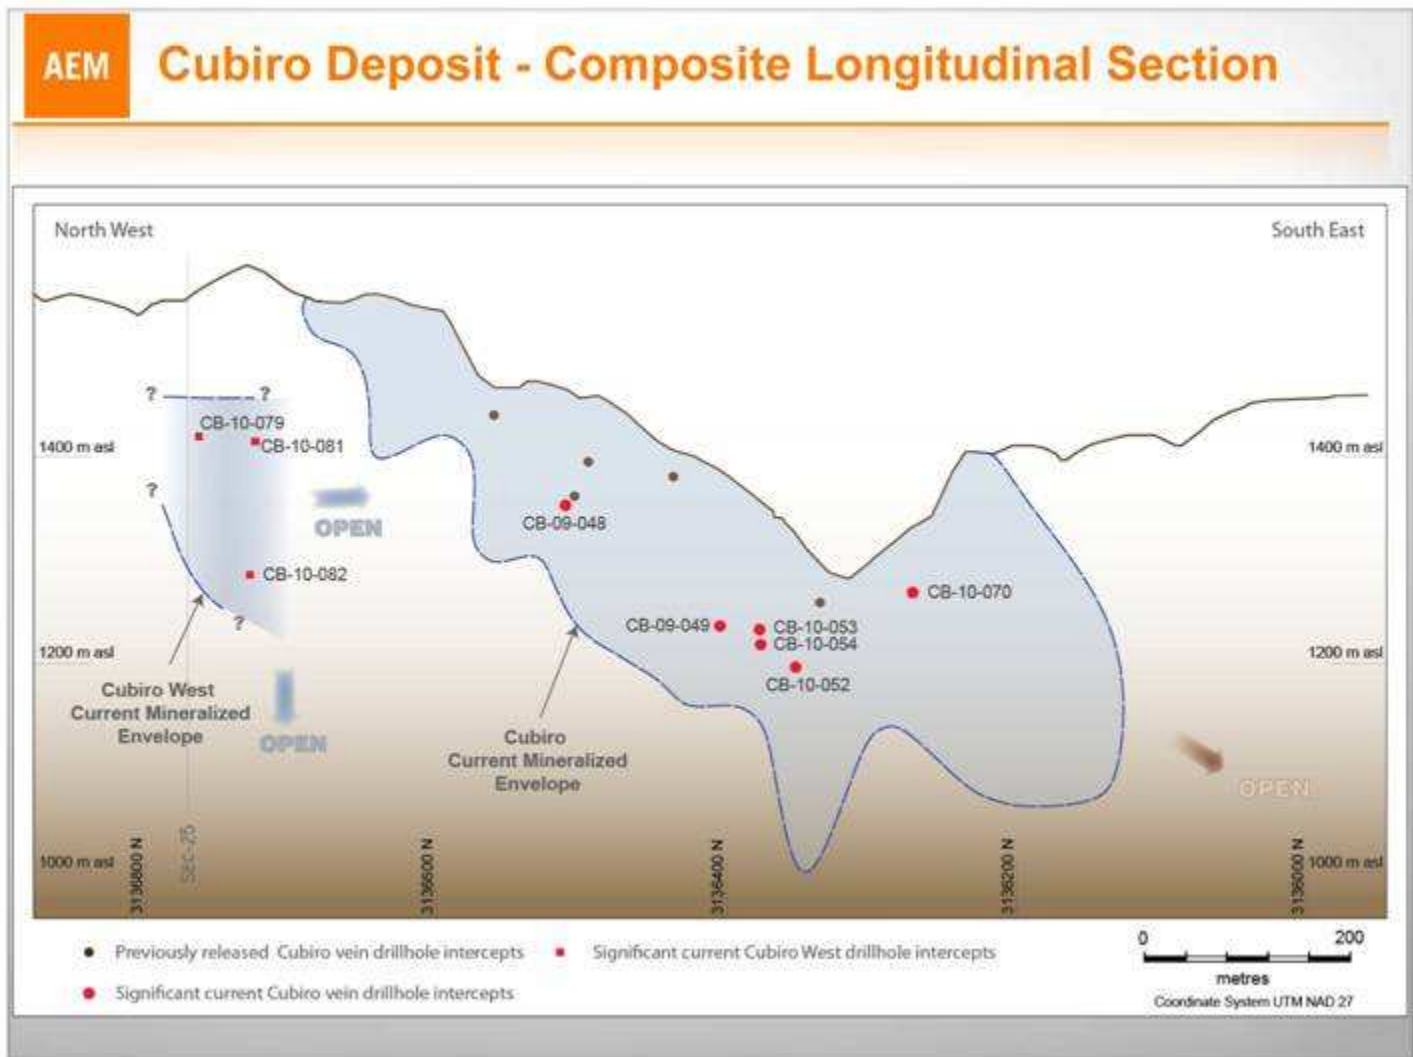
AEM

Cubiro Deposit - Composite Longitudinal Section

North West

South East

?

?

?

?

CB-10-079

CB-10-081

1400 m asl

1400 m asl

OPEN

CB-09-048

CB-10-082

CB-10-070

CB-09-049

CB-10-053

CB-10-054

1200 m asl

1200 m asl

CB-10-052

Cubiro West Current Mineralized Envelope

OPEN

Cubiro Current Mineralized Envelope

OPEN

1000 m asl

1000 m asl

3136800 N

SEC-25

3136600 N

3136400 N

3136200 N

3136000 N

Previously released Cubiro vein drillhole intercepts

Significant current Cubiro West drillhole intercepts

Significant current Cubiro vein drillhole intercepts

0

200

metres

Coordinate System UTM NAD 27